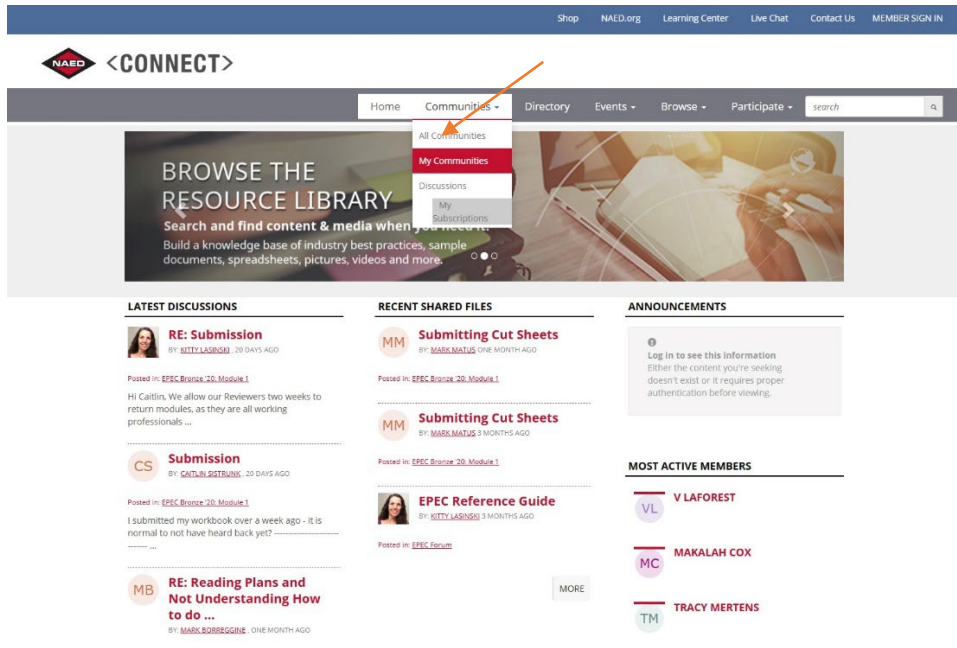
Shop NAED.org Learning Center Live Chat Contact Us MEMBER SIGN IN

NAED <CONNECT>

Home Communities ▾ Directory Events ▾ Browse ▾ Participate ▾ search

All Communities
My Communities
Discussions
My Subscriptions

BROWSE THE RESOURCE LIBRARY
Search and find content & media when you need it.
Build a knowledge base of industry best practices, sample documents, spreadsheets, pictures, videos and more.

LATEST DISCUSSIONS

RE: Submission
BY: KITTY LASINSKI , 20 DAYS AGO

Posted in: EPEC Bronze '20: Module 1

Hi Caitlin, We allow our Reviewers two weeks to return modules, as they are all working professionals ...

CS
Submission
BY: CAITLIN SISTRUNK , 20 DAYS AGO

Posted in: EPEC Bronze '20: Module 1

I submitted my workbook over a week ago - it is normal to not have heard back yet? ---------------------------- ...

MB
RE: Reading Plans and Not Understanding How to do ...
BY: MARK BORREGGINE , ONE MONTH AGO

RECENT SHARED FILES

MM
Submitting Cut Sheets
BY: MARK MATUS ONE MONTH AGO

Posted in: EPEC Bronze '20: Module 1

MM
Submitting Cut Sheets
BY: MARK MATUS 3 MONTHS AGO

Posted in: EPEC Bronze '20: Module 1

EPEC Reference Guide
BY: KITTY LASINSKI 3 MONTHS AGO

Posted in: EPEC Forum

MORE

ANNOUNCEMENTS

Log in to see this information
Either the content you're seeking doesn't exist or it requires proper authentication before viewing.

MOST ACTIVE MEMBERS

VL
V LAFOREST

MC
MAKALAH COX

TM
TRACY MERTENS